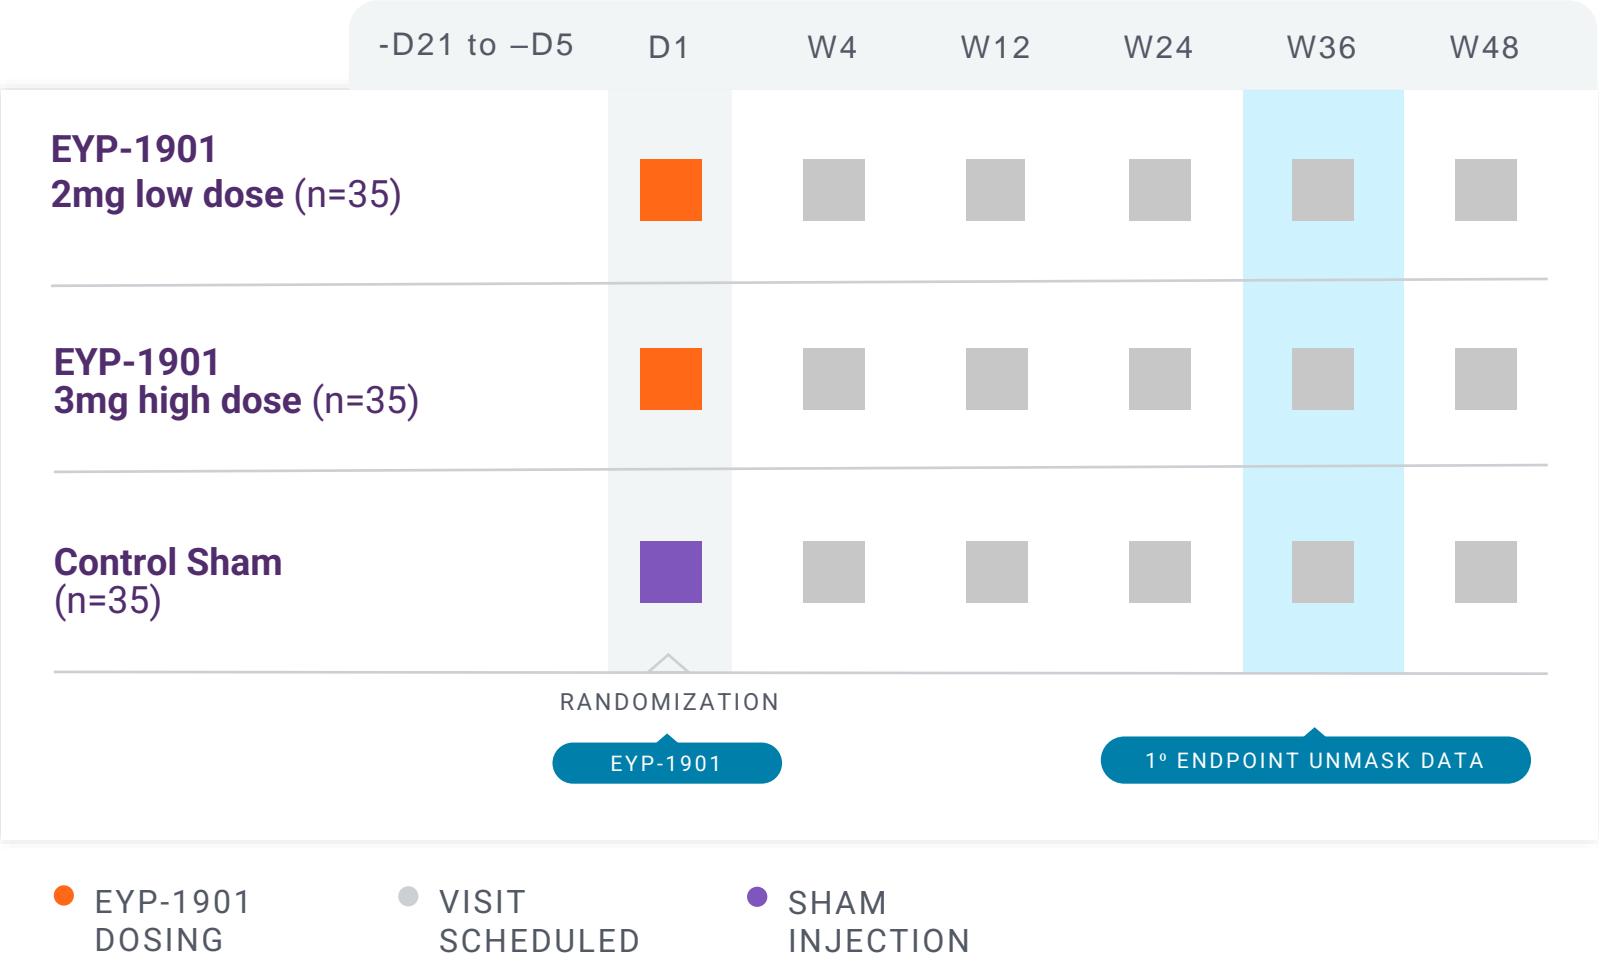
-D21 to –D5 D1 W4 W12 W24 W36 W48

EYP-1901
2mg low dose (n=35)

EYP-1901
3mg high dose (n=35)

Control Sham
(n=35)

RANDOMIZATION

EYP-1901

1º ENDPOINT UNMASK DATA

EYP-1901 DOSING

VISIT SCHEDULED

SHAM INJECTION